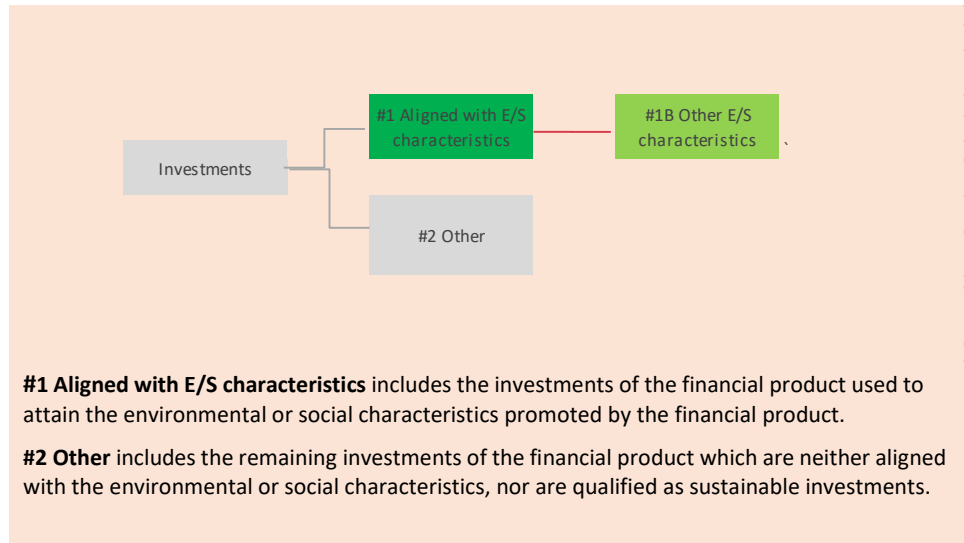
Investments

#1 Aligned with E/S characteristics

#1B Other E/S characteristics

#2 Other

**#1 Aligned with E/S characteristics** includes the investments of the financial product used to attain the environmental or social characteristics promoted by the financial product.

**#2 Other** includes the remaining investments of the financial product which are neither aligned with the environmental or social characteristics, nor are qualified as sustainable investments.